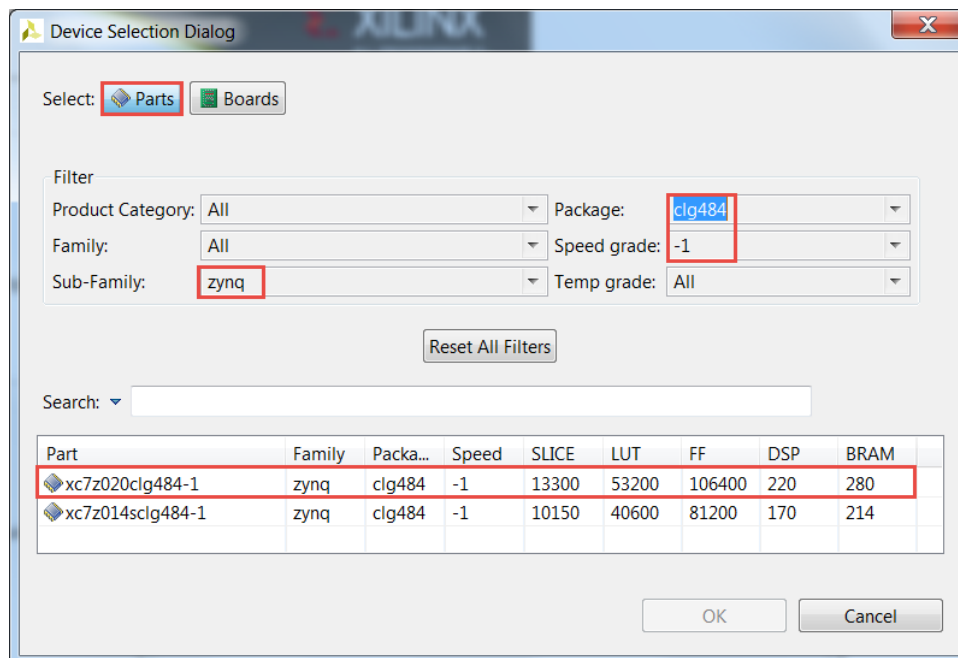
Device Selection Dialog

XILINX

Select: Parts Boards

Filter

Product Category: All

Family: All

Sub-Family: zynq

Package: clg484

Speed grade: -1

Temp grade: All

Reset All Filters

Search:

| Part | Family | Packa... | Speed | SLICE | LUT | FF | DSP | BRAM |
|---|---|---|---|---|---|---|---|---|
| xc7z020clg484-1 | zynq | clg484 | -1 | 13300 | 53200 | 106400 | 220 | 280 |
| xc7z014sclg484-1 | zynq | clg484 | -1 | 10150 | 40600 | 81200 | 170 | 214 |

OK

Cancel